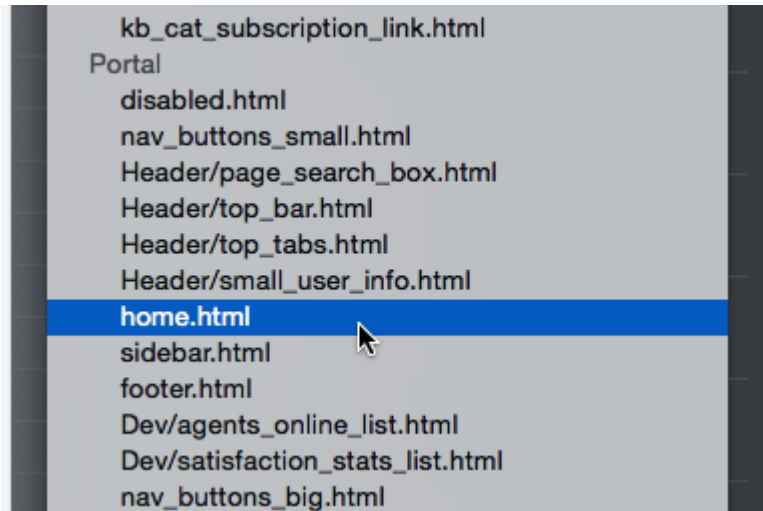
kb_cat_subscription_link.html
Portal
disabled.html
nav_buttons_small.html
Header/page_search_box.html
Header/top_bar.html
Header/top_tabs.html
Header/small_user_info.html
home.html
sidebar.html
footer.html
Dev/agents_online_list.html
Dev/satisfaction_stats_list.html
nav_buttons_big.html